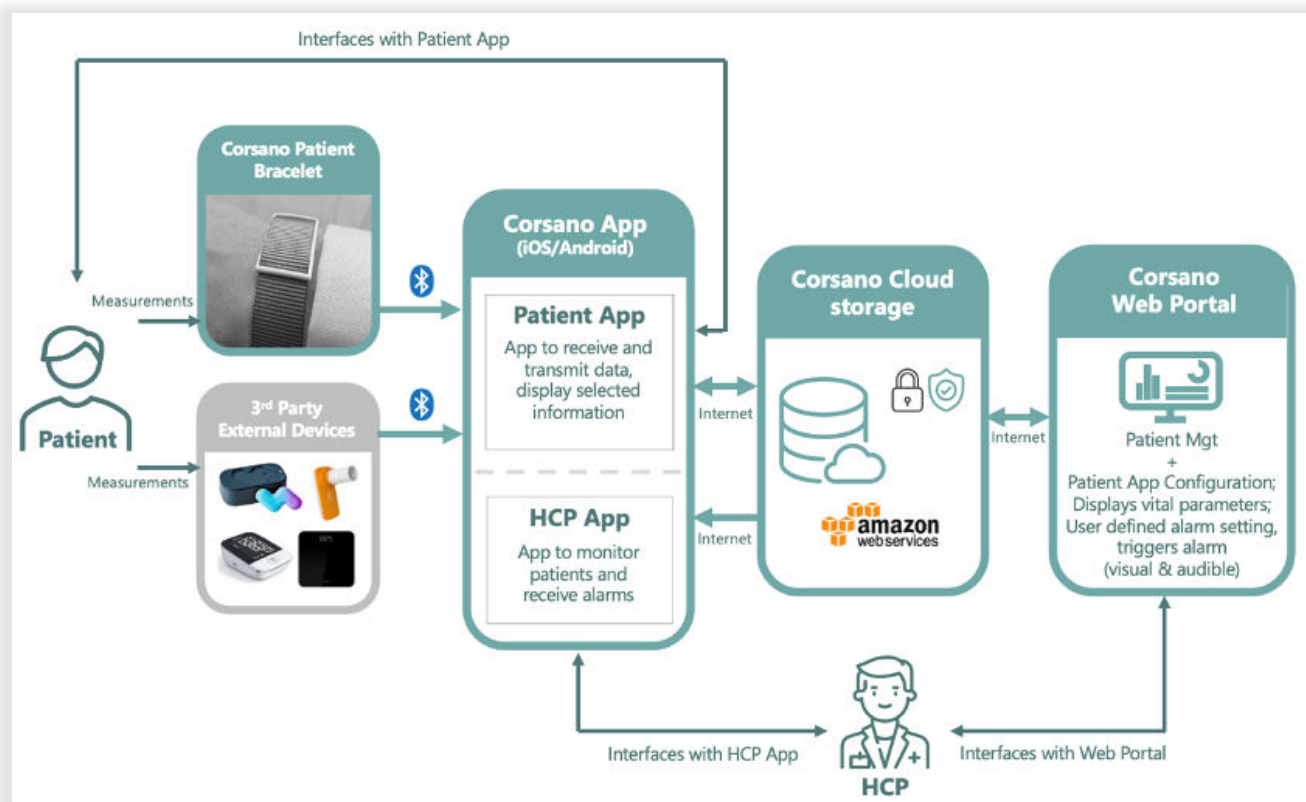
Interfaces with Patient App

Corsano Patient Bracelet

Measurements

Patient

3rd Party External Devices

Measurements

Corsano App (iOS/Android)

Patient App

App to receive and transmit data, display selected information

HCP App

App to monitor patients and receive alarms

Internet

Internet

Corsano Cloud storage

amazon webservices

Internet

Corsano Web Portal

Patient Mgt + Patient App Configuration; Displays vital parameters; User defined alarm setting, triggers alarm (visual & audible)

Interfaces with HCP App

HCP

Interfaces with Web Portal